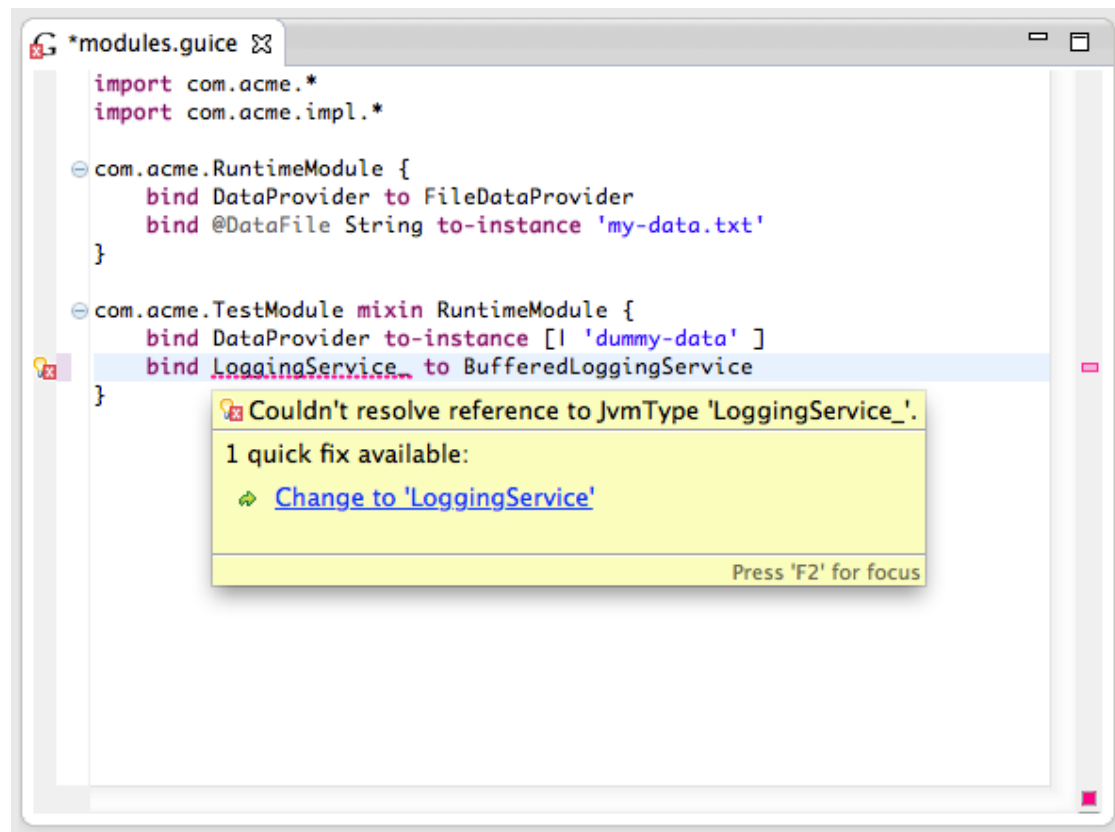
*modules.guice

import com.acme.*
import com.acme.impl.*

com.acme.RuntimeModule {
bind DataProvider to FileDataProvider
bind @DataFile String to-instance 'my-data.txt'
}

com.acme.TestModule mixin RuntimeModule {
bind DataProvider to-instance [| 'dummy-data' ]
bind LoggingService_ to BufferedLoggingService
}

Couldn't resolve reference to JvmType 'LoggingService_'.

1 quick fix available:

Change to 'LoggingService'

Press 'F2' for focus